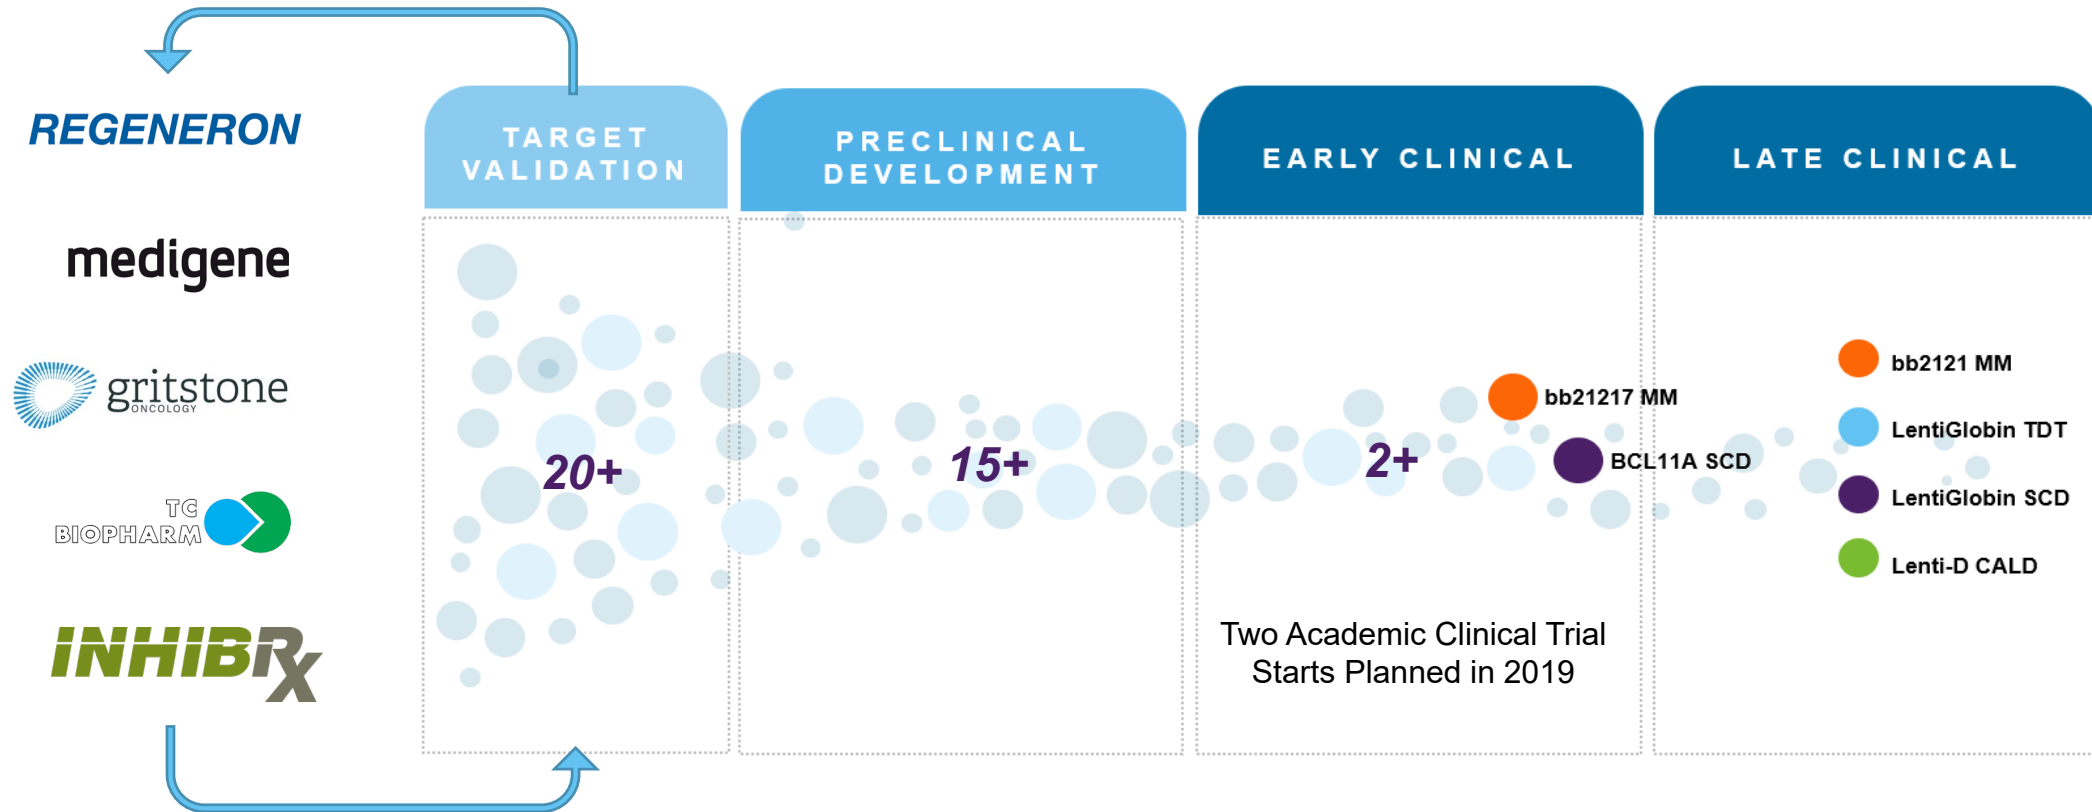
REGENERON

medigene

gritstone ONCOLOGY

TC BIOPHARM

INHIBRX

TARGET VALIDATION

PRECLINICAL DEVELOPMENT

EARLY CLINICAL

LATE CLINICAL

20+

15+

2+

bb21217 MM

BCL11A SCD

Two Academic Clinical Trial Starts Planned in 2019

bb2121 MM

LentiGlobin TDT

LentiGlobin SCD

Lenti-D CALD